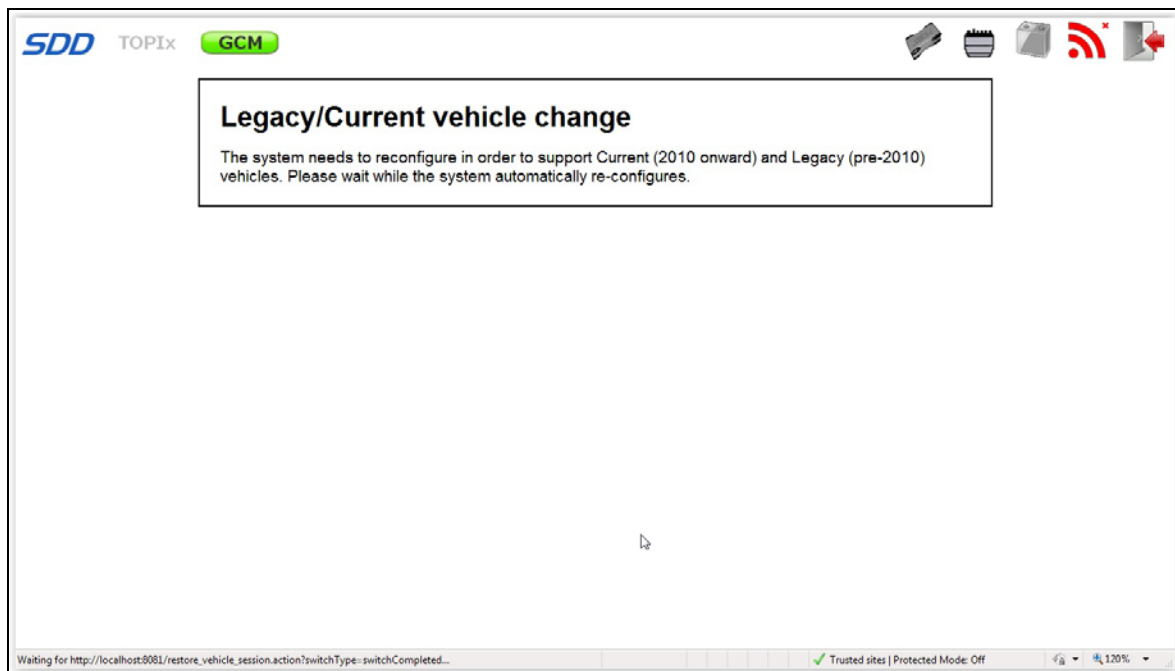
SDD TOPIx GCM

Legacy/Current vehicle change

The system needs to reconfigure in order to support Current (2010 onward) and Legacy (pre-2010) vehicles. Please wait while the system automatically re-configures.

Waiting for http://localhost:8081/restore_vehicle_session.action?switchType=switchCompleted...

Trusted sites | Protected Mode: Off

120%